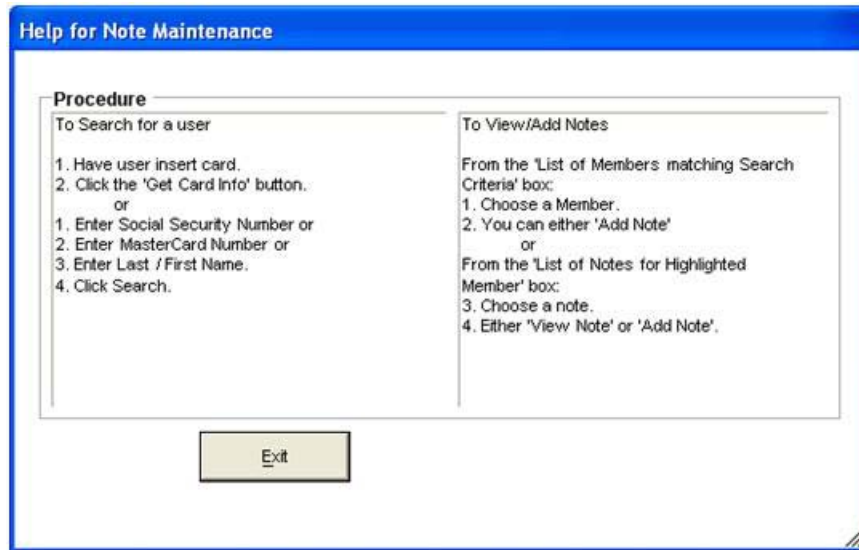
Help for Note Maintenance

Procedure

To Search for a user

1. Have user insert card.
2. Click the 'Get Card Info' button.
or
1. Enter Social Security Number or
2. Enter MasterCard Number or
3. Enter Last / First Name.
4. Click Search.

To View/Add Notes

From the 'List of Members matching Search Criteria' box:
1. Choose a Member.
2. You can either 'Add Note'
or
From the 'List of Notes for Highlighted Member' box:
3. Choose a note.
4. Either 'View Note' or 'Add Note'.

Exit